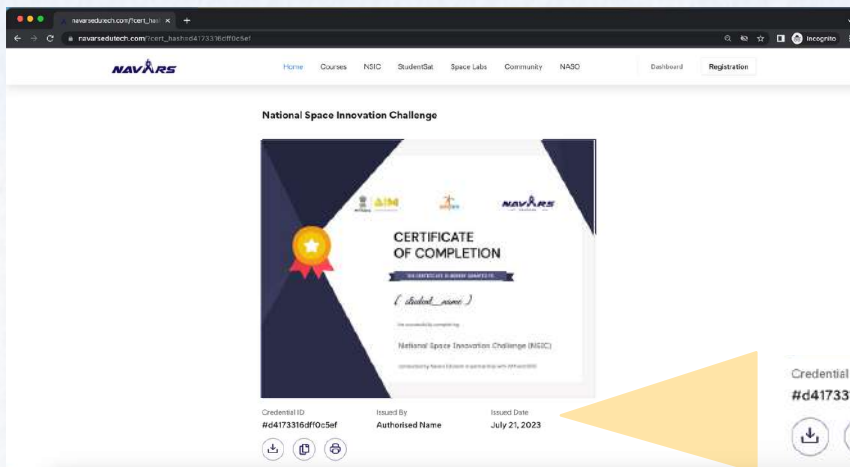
navarsedutech.com/?cert_has ×

navarsedutech.com/?cert_hash=d4173316dff0c5ef

Incognito

NAVARS

Home Courses NSIC StudentSat Space Labs Community NASO

Dashboard Registration

National Space Innovation Challenge

AIM

NAVARS

CERTIFICATE OF COMPLETION

THIS CERTIFICATE IS PROUDLY GRANTED TO

{ student_name }

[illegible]

National Space Innovation Challenge (NSIC)

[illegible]

Credential ID
#d4173316dff0c5ef

Issued By
Authorised Name

Issued Date
July 21, 2023

Credential
#d41733